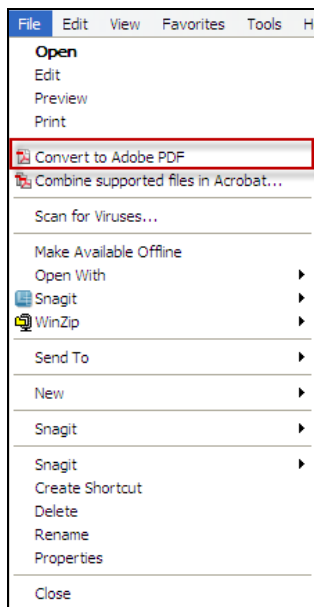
File Edit View Favorites Tools H

Open
Edit
Preview
Print

Convert to Adobe PDF
Combine supported files in Acrobat...

Scan for Viruses...

Make Available Offline
Open With
Snagit
WinZip

Send To

New

Snagit

Snagit
Create Shortcut
Delete
Rename
Properties

Close